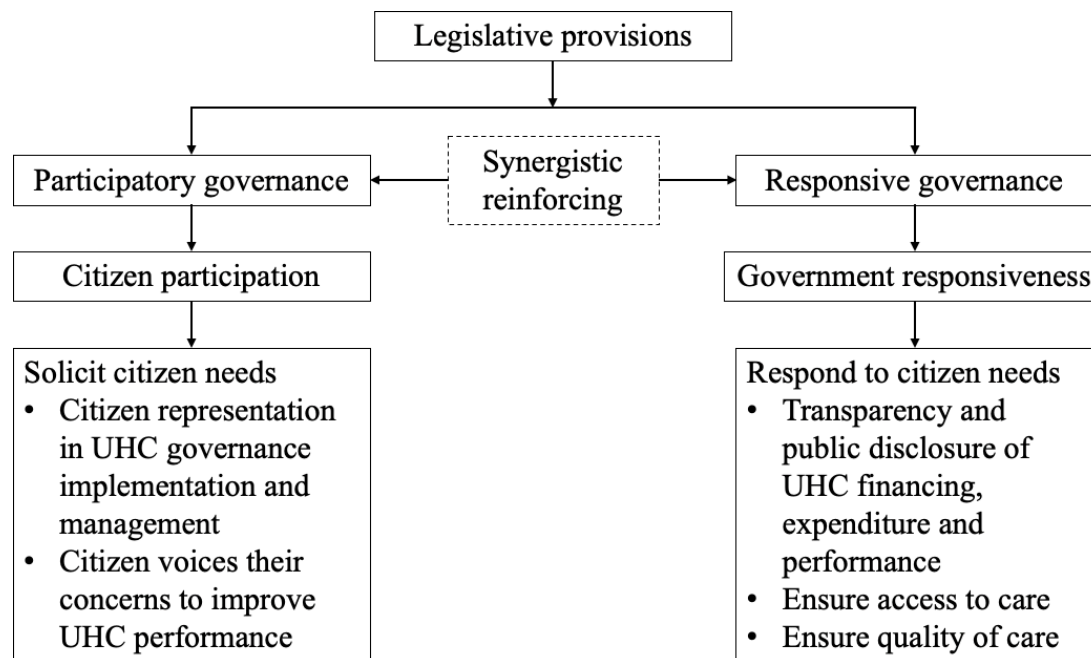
Legislative provisions

Participatory governance

Synergistic reinforcing

Responsive governance

Citizen participation

Government responsiveness

Solicit citizen needs
• Citizen representation in UHC governance implementation and management
• Citizen voices their concerns to improve UHC performance

Respond to citizen needs
• Transparency and public disclosure of UHC financing, expenditure and performance
• Ensure access to care
• Ensure quality of care